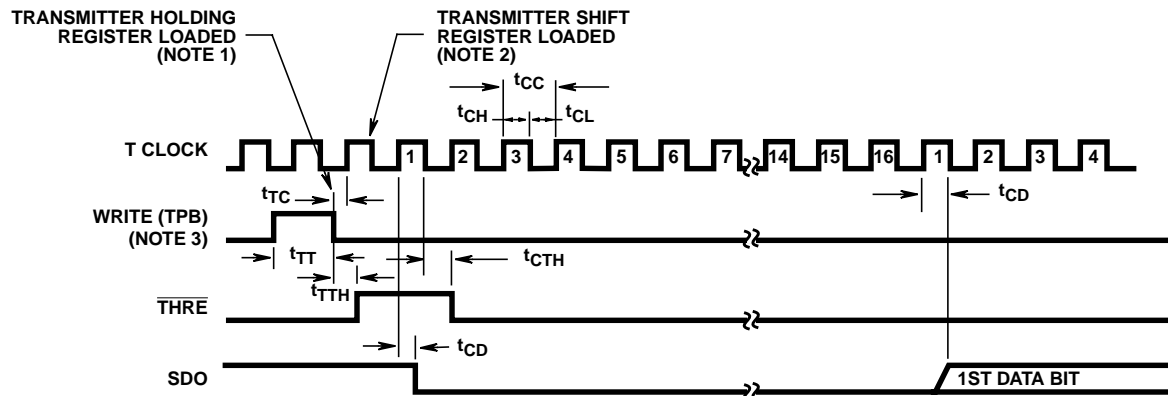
TRANSMITTER HOLDING REGISTER LOADED (NOTE 1)

TRANSMITTER SHIFT REGISTER LOADED (NOTE 2)

$t_{CC}$

$t_{CH}$

$t_{CL}$

T CLOCK

1 2 3 4 5 6 7 14 15 16 1 2 3 4

$t_{TC}$

$t_{CD}$

WRITE (TPB) (NOTE 3)

$t_{TT}$

$t_{CTH}$

$t_{TTH}$

$\overline{THRE}$

$t_{CD}$

SDO

1ST DATA BIT